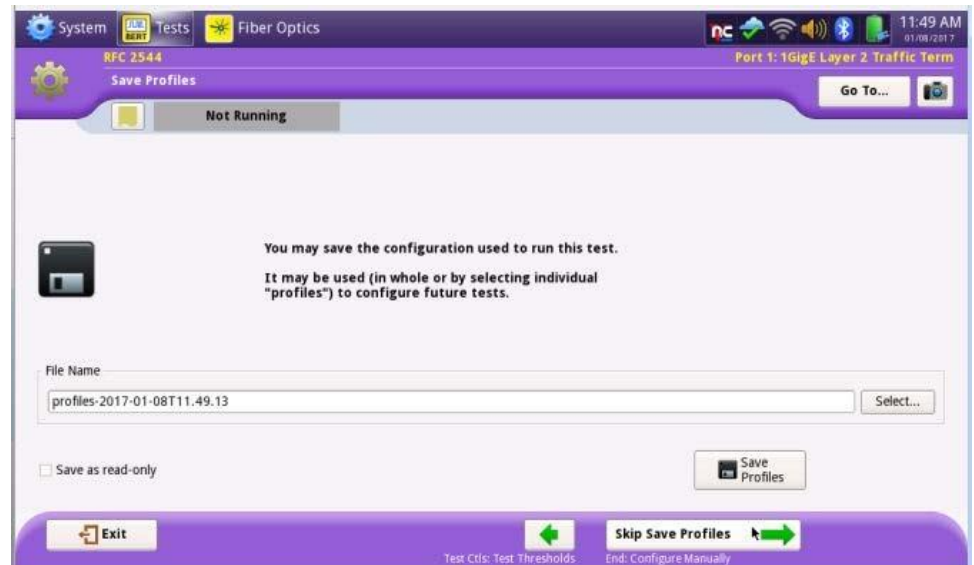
System JUE BERT Tests Fiber Optics

nc 11:49 AM 01/08/2017

RFC 2544

Save Profiles

Port 1: 1GigE Layer 2 Traffic Term

Go To...

Not Running

You may save the configuration used to run this test.

It may be used (in whole or by selecting individual "profiles") to configure future tests.

File Name

profiles-2017-01-08T11.49.13

Select...

Save as read-only

Save Profiles

Exit

Test Ctls: Test Thresholds

Skip Save Profiles

End: Configure Manually